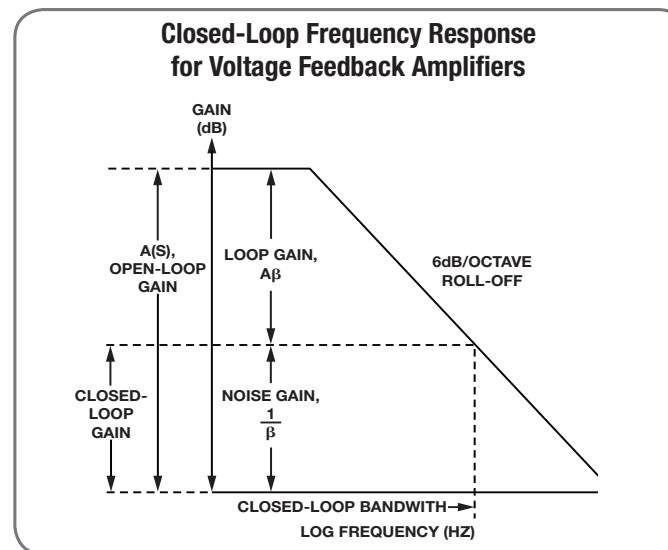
Closed-Loop Frequency Response for Voltage Feedback Amplifiers

GAIN (dB)

A(S), OPEN-LOOP GAIN

LOOP GAIN, $A\beta$

6dB/OCTAVE ROLL-OFF

CLOSED-LOOP GAIN

NOISE GAIN, $\frac{1}{\beta}$

CLOSED-LOOP BANDWITH

LOG FREQUENCY (HZ)